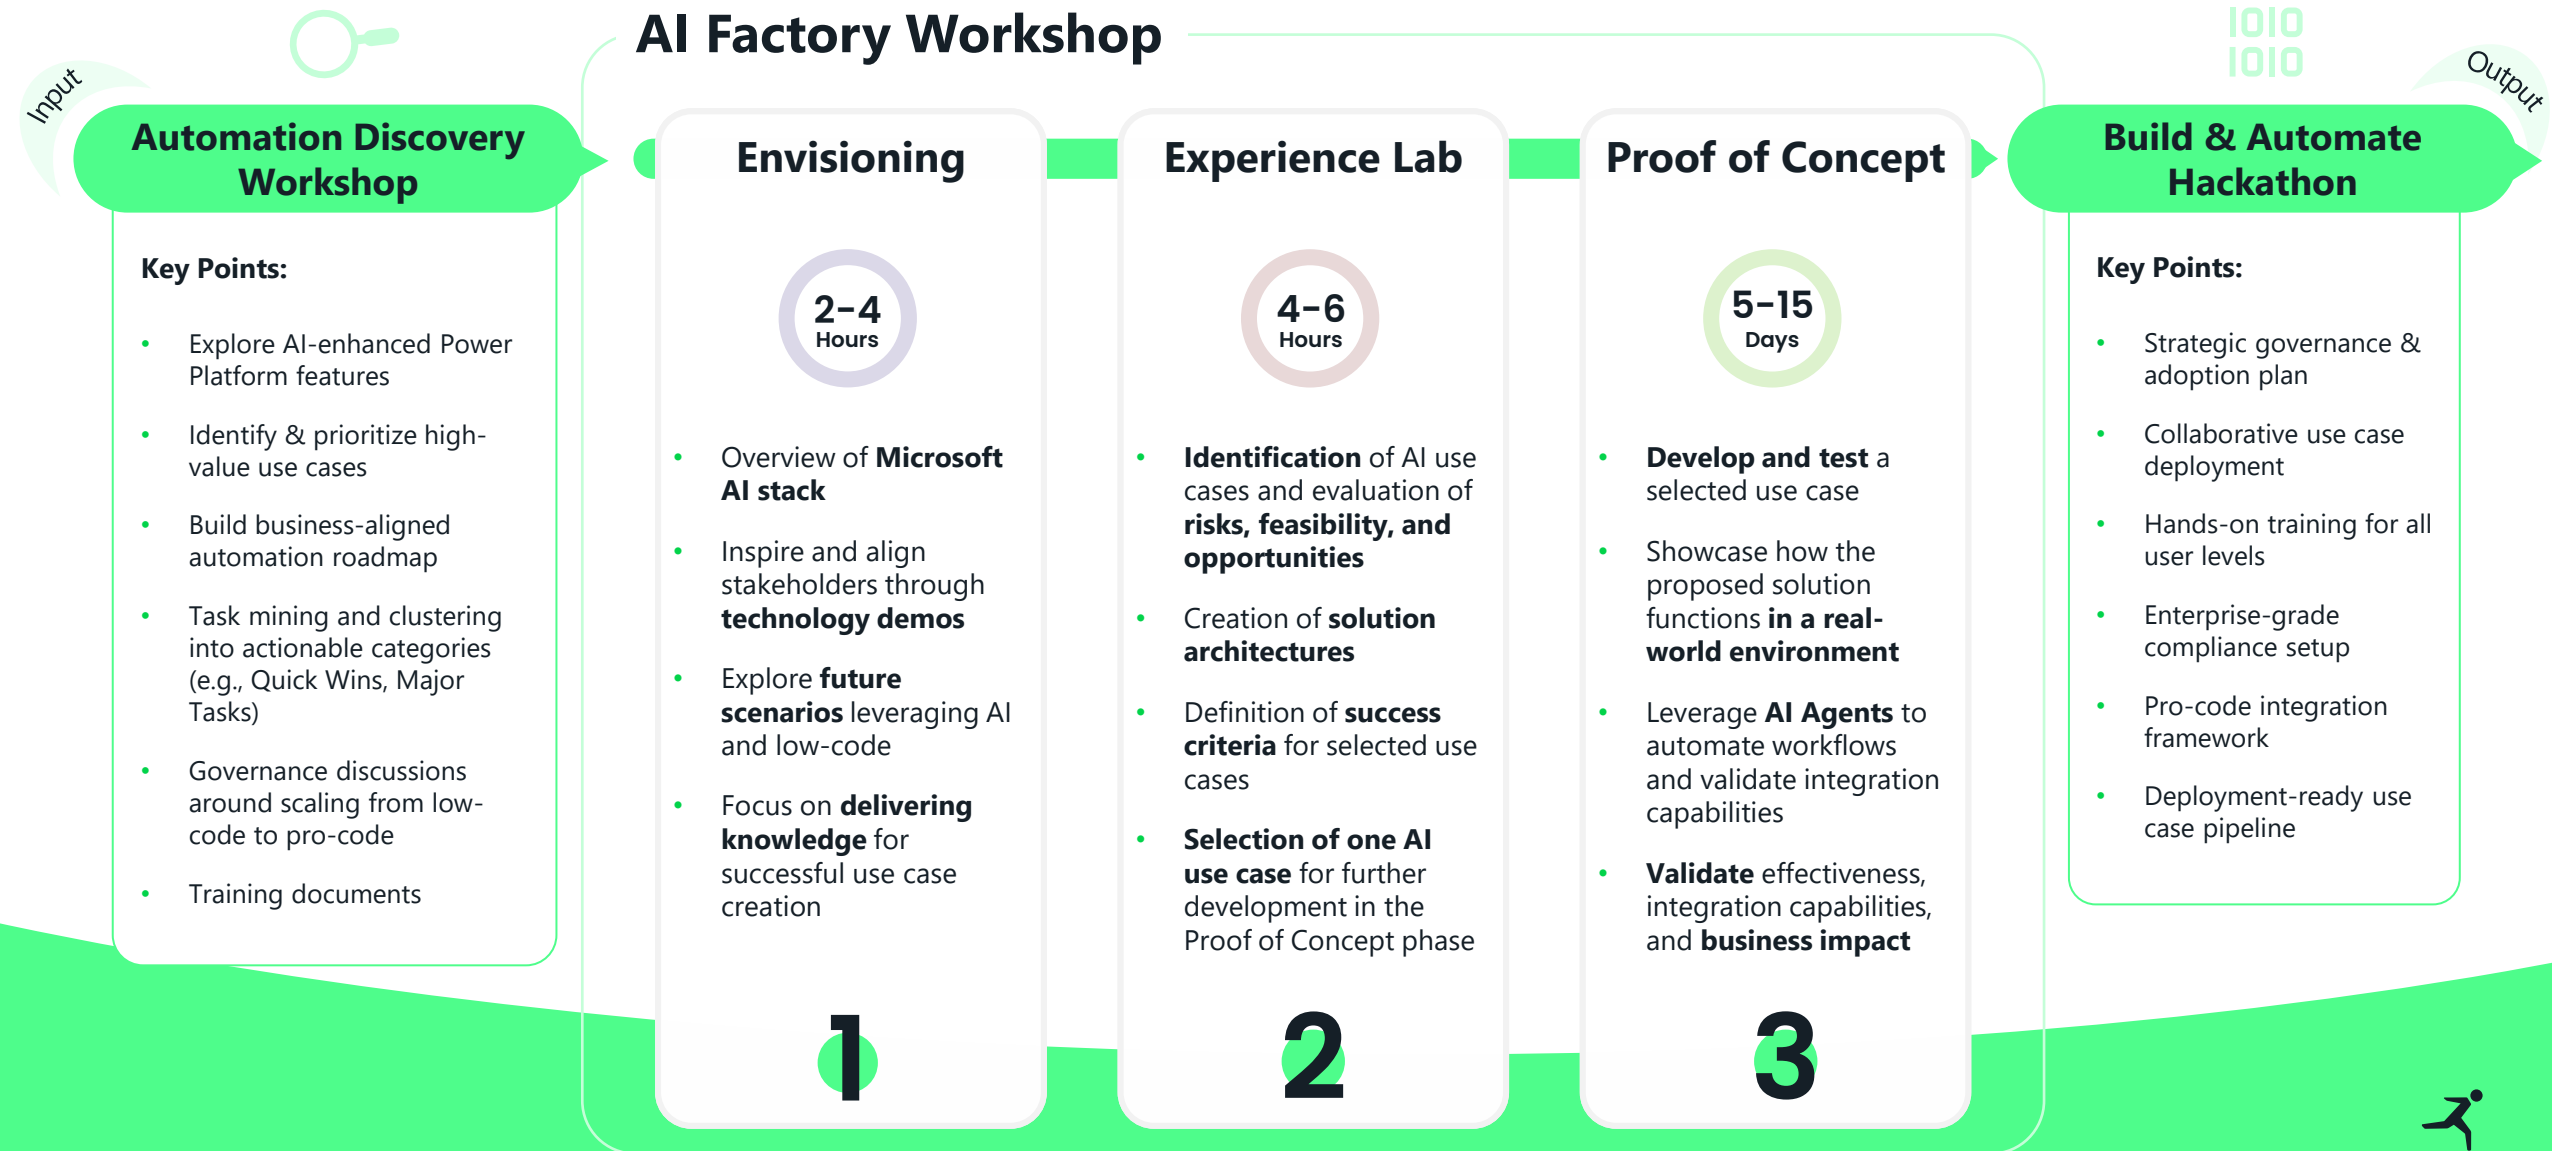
AI Factory Workshop

Input

1010
1010

Output

Automation Discovery Workshop

Key Points:

- Explore AI-enhanced Power Platform features
- Identify & prioritize high-value use cases
- Build business-aligned automation roadmap
- Task mining and clustering into actionable categories (e.g., Quick Wins, Major Tasks)
- Governance discussions around scaling from low-code to pro-code
- Training documents

Envisioning

2-4 Hours

- Overview of **Microsoft AI stack**
- Inspire and align stakeholders through **technology demos**
- Explore **future scenarios** leveraging AI and low-code
- Focus on **delivering knowledge** for successful use case creation

1

Experience Lab

4-6 Hours

- **Identification** of AI use cases and evaluation of **risks, feasibility, and opportunities**
- Creation of **solution architectures**
- Definition of **success criteria** for selected use cases
- **Selection of one AI use case** for further development in the Proof of Concept phase

2

Proof of Concept

5-15 Days

- **Develop and test** a selected use case
- Showcase how the proposed solution functions **in a real-world environment**
- Leverage **AI Agents** to automate workflows and validate integration capabilities
- **Validate** effectiveness, integration capabilities, and **business impact**

3

Build & Automate Hackathon

Key Points:

- Strategic governance & adoption plan
- Collaborative use case deployment
- Hands-on training for all user levels
- Enterprise-grade compliance setup
- Pro-code integration framework
- Deployment-ready use case pipeline